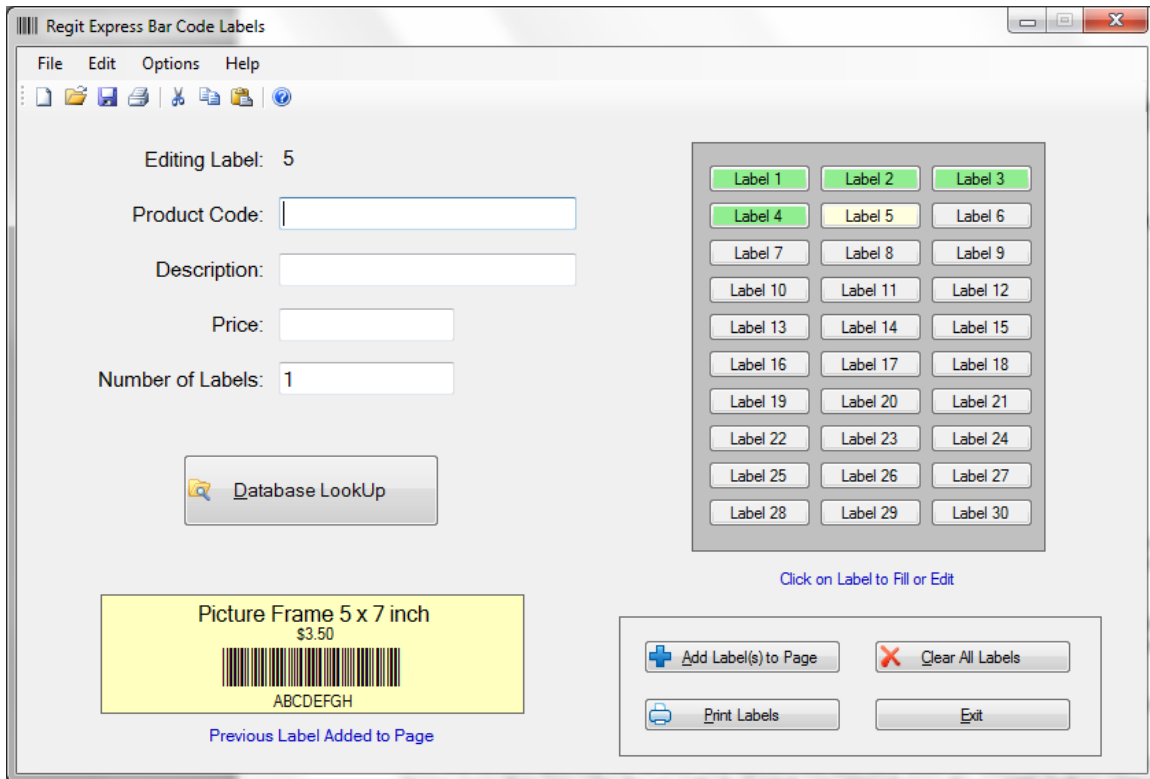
Regit Express Bar Code Labels

File Edit Options Help

Editing Label: 5

Product Code:

Description:

Price:

Number of Labels: 1

Database LookUp

| Label 1 | Label 2 | Label 3 |
|---|---|---|
| Label 4 | Label 5 | Label 6 |
| Label 7 | Label 8 | Label 9 |
| Label 10 | Label 11 | Label 12 |
| Label 13 | Label 14 | Label 15 |
| Label 16 | Label 17 | Label 18 |
| Label 19 | Label 20 | Label 21 |
| Label 22 | Label 23 | Label 24 |
| Label 25 | Label 26 | Label 27 |
| Label 28 | Label 29 | Label 30 |

Click on Label to Fill or Edit

Picture Frame 5 x 7 inch
$3.50
ABCDEFGH

Previous Label Added to Page

Add Label(s) to Page

Clear All Labels

Print Labels

Exit